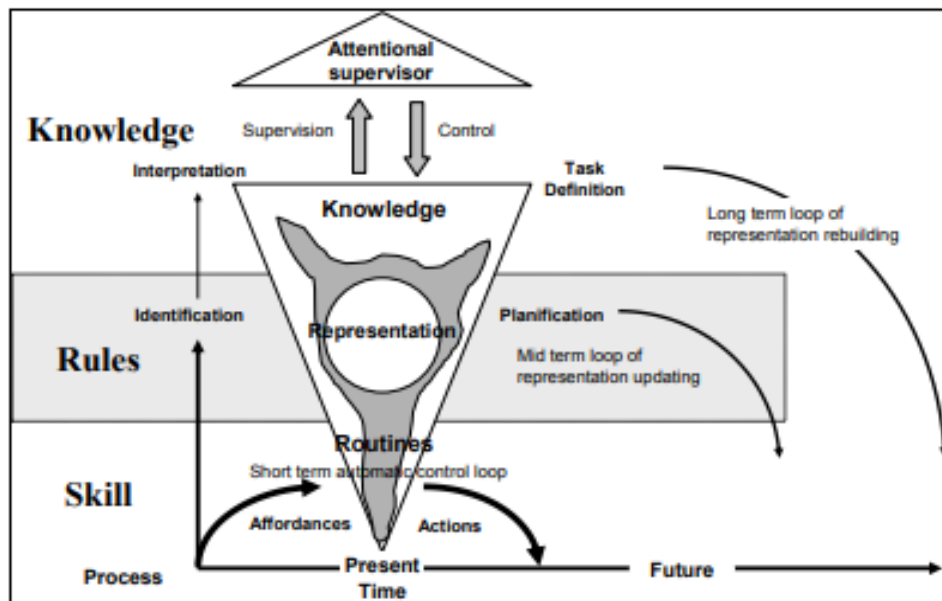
Attentional supervisor

Knowledge

Supervision

Control

Interpretation

Task Definition

Knowledge

Long term loop of representation rebuilding

Identification

Representation

Planification

Rules

Mid term loop of representation updating

Routines

Short term automatic control loop

Skill

Affordances

Actions

Process

Present Time

Future